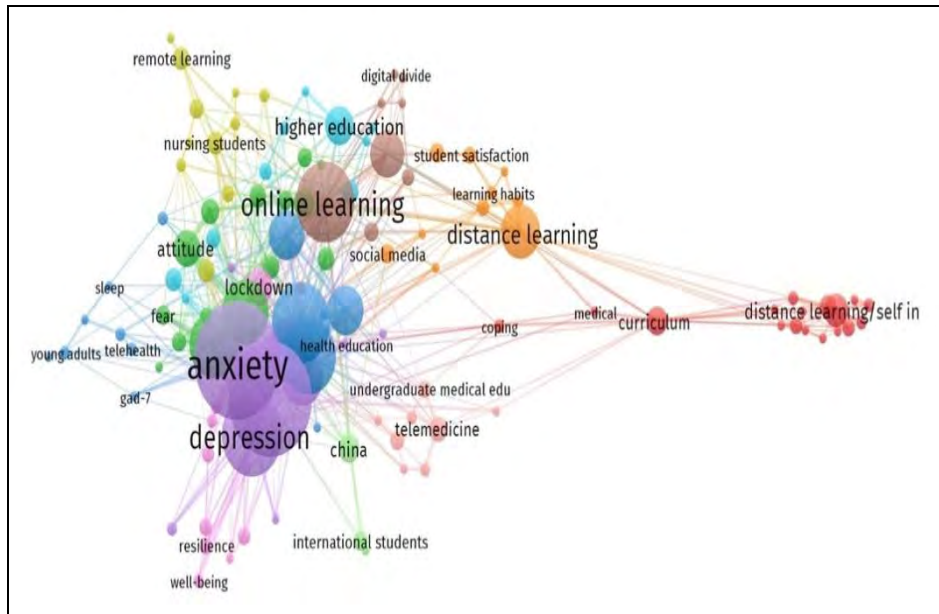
remote learning
digital divide
higher education
nursing students
student satisfaction
learning habits
online learning
distance learning
attitude
social media
sleep
lockdown
fear
medical
curriculum
distance learning/self in
coping
young adults
telehealth
health education
anxiety
gad-7
undergraduate medical edu
telemedicine
depression
china
resilience
international students
well-being